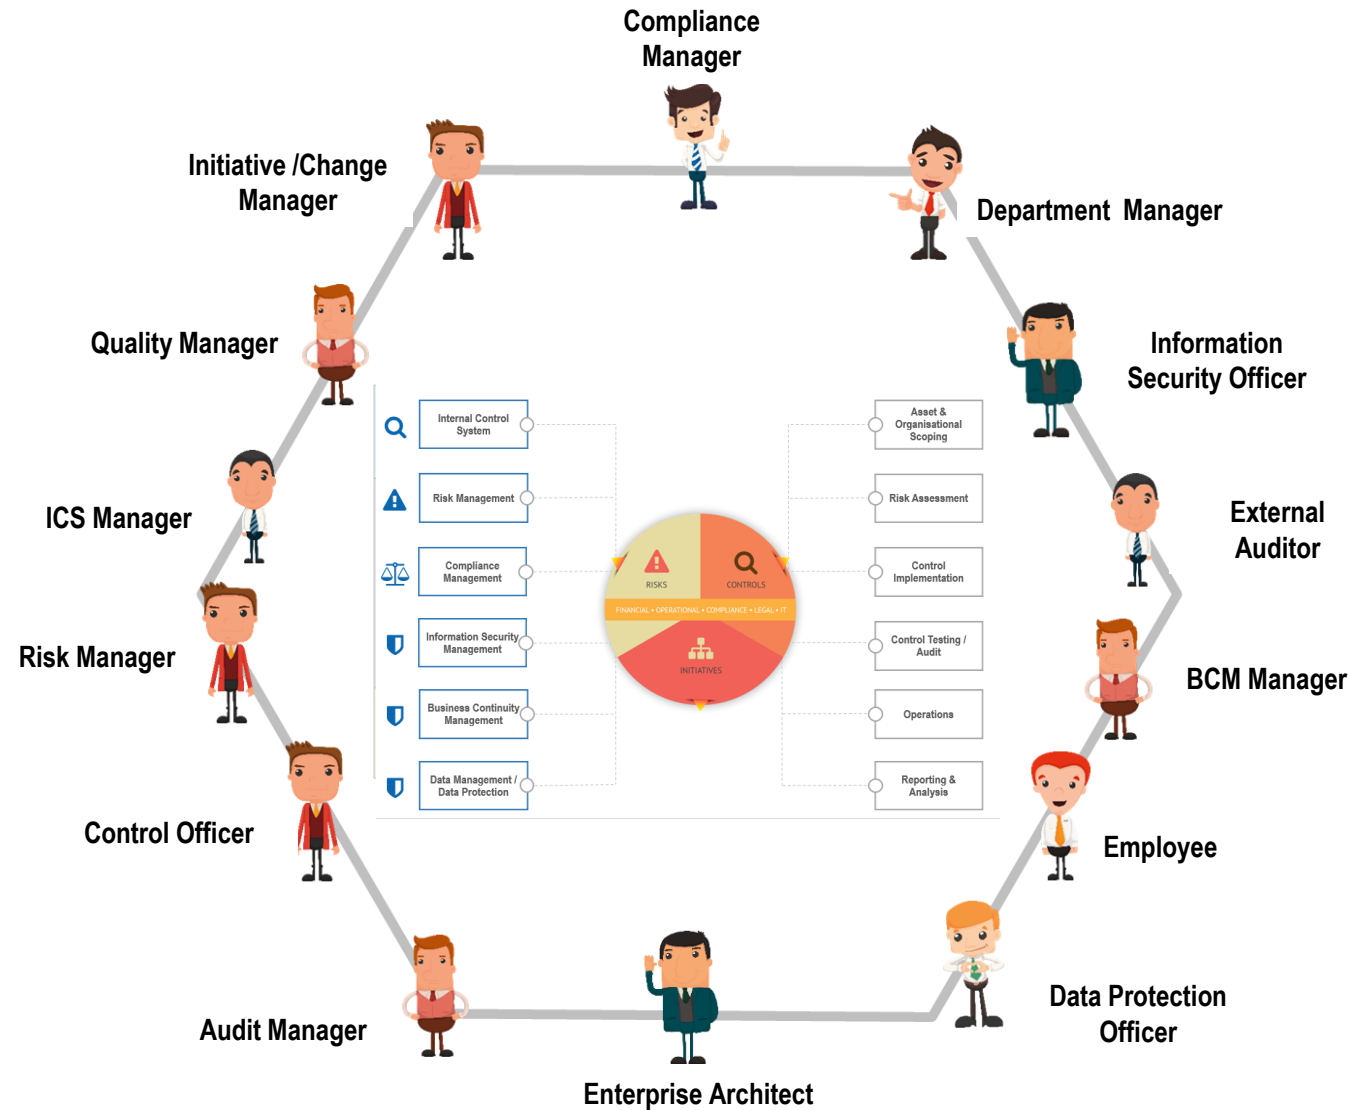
Compliance Manager

Initiative /Change Manager

Department Manager

Quality Manager

Information Security Officer

ICS Manager

External Auditor

Risk Manager

BCM Manager

Control Officer

Employee

Audit Manager

Data Protection Officer

Enterprise Architect

Internal Control System

Risk Management

Compliance Management

Information Security Management

Business Continuity Management

Data Management / Data Protection

RISKS

CONTROLS

FINANCIAL • OPERATIONAL • COMPLIANCE • LEGAL • IT

INITIATIVES

Asset & Organisational Scoping

Risk Assessment

Control Implementation

Control Testing / Audit

Operations

Reporting & Analysis